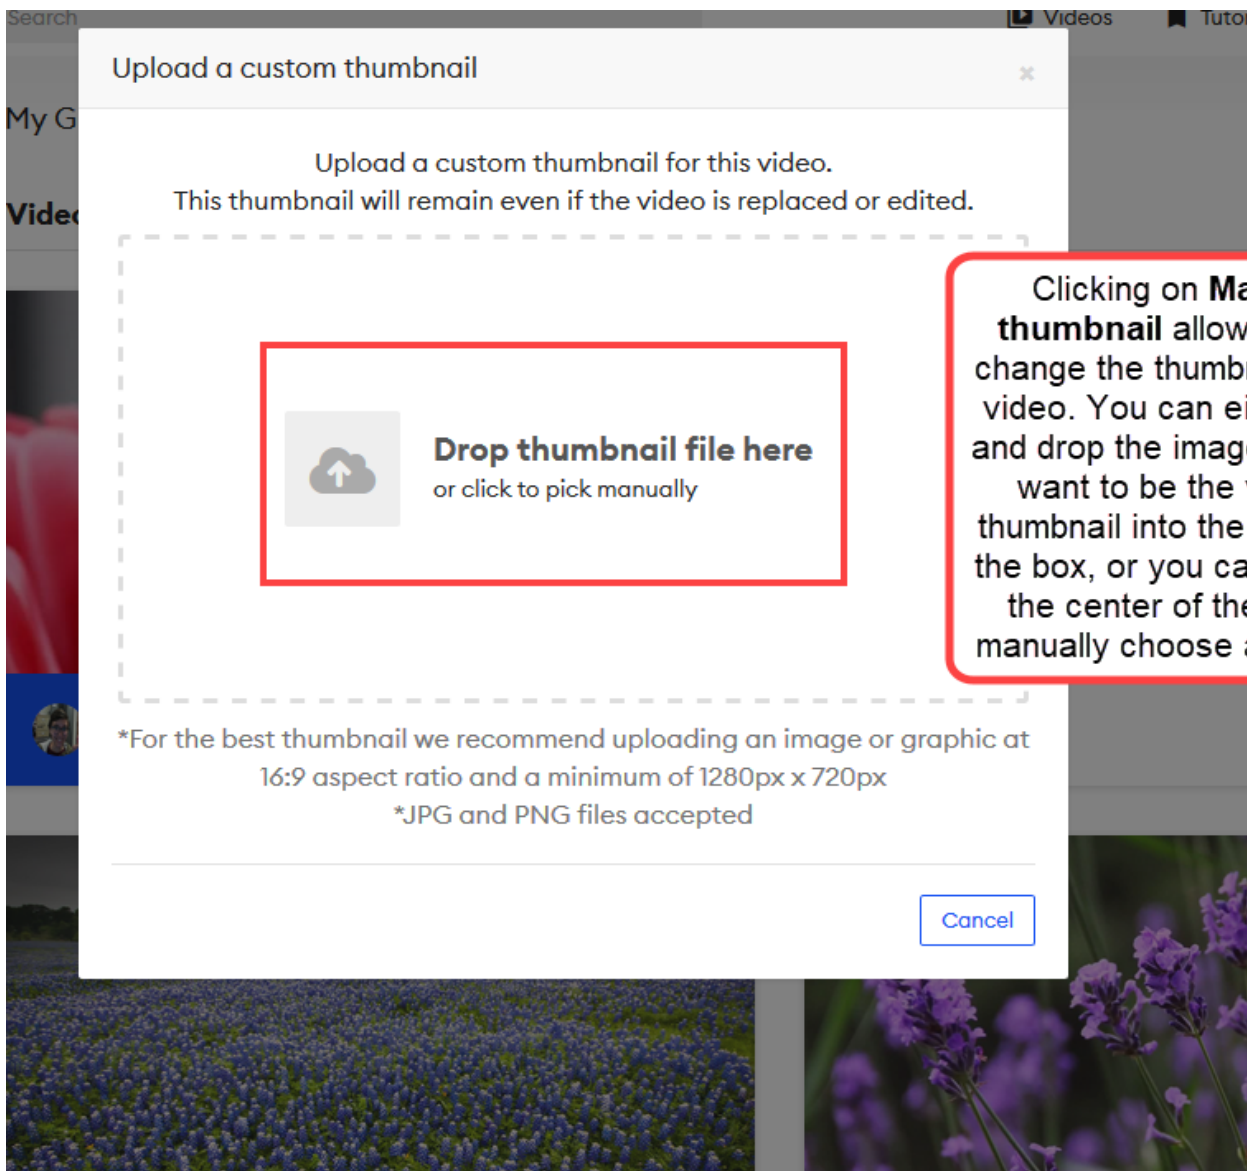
Search

Videos

Tuto

My G

Vide

Upload a custom thumbnail

×

Upload a custom thumbnail for this video.
This thumbnail will remain even if the video is replaced or edited.

Drop thumbnail file here
or click to pick manually

*For the best thumbnail we recommend uploading an image or graphic at 16:9 aspect ratio and a minimum of 1280px x 720px
*JPG and PNG files accepted

Cancel

Clicking on Ma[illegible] thumbnail allow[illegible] change the thumb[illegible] video. You can ei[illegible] and drop the imag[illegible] want to be the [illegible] thumbnail into the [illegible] the box, or you ca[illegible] the center of the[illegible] manually choose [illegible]